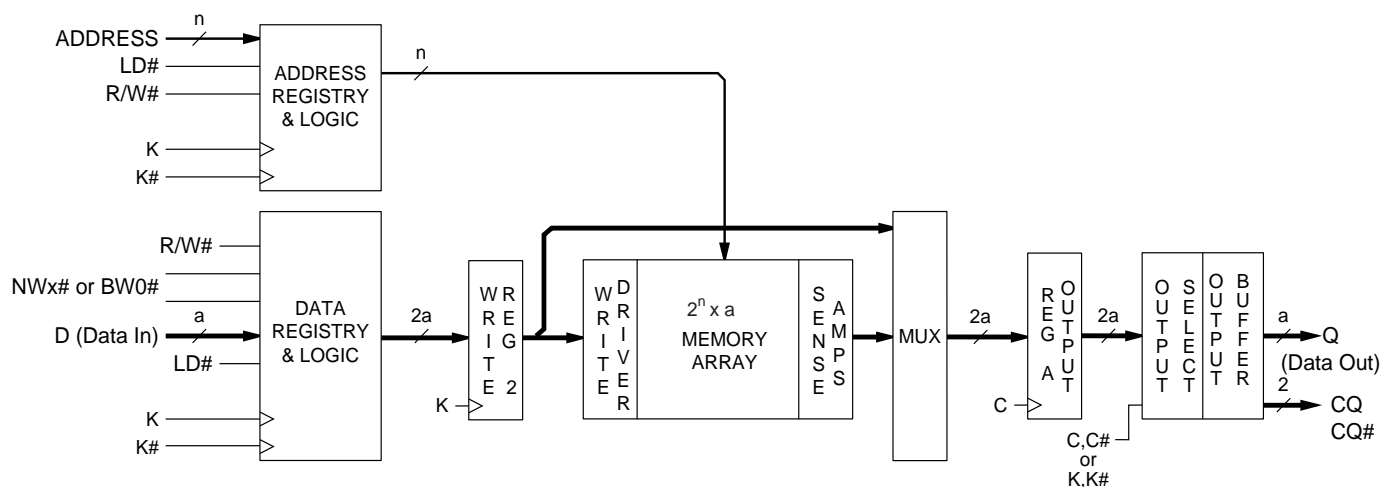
ADDRESS
n
LD#
R/W#
K
K#
ADDRESS REGISTRY & LOGIC
n
R/W#
NWx# or BW0#
D (Data In)
a
LD#
K
K#
DATA REGISTRY & LOGIC
2a
WRITE REG 2
K
WRITE DRIVER
$2^n$ x a
MEMORY ARRAY
SENSE AMPS
MUX
2a
OUTPUT REG A
C
2a
OUTPUT SELECT
OUTPUT BUFFER
a
Q
(Data Out)
2
CQ
CQ#
C,C# or K,K#